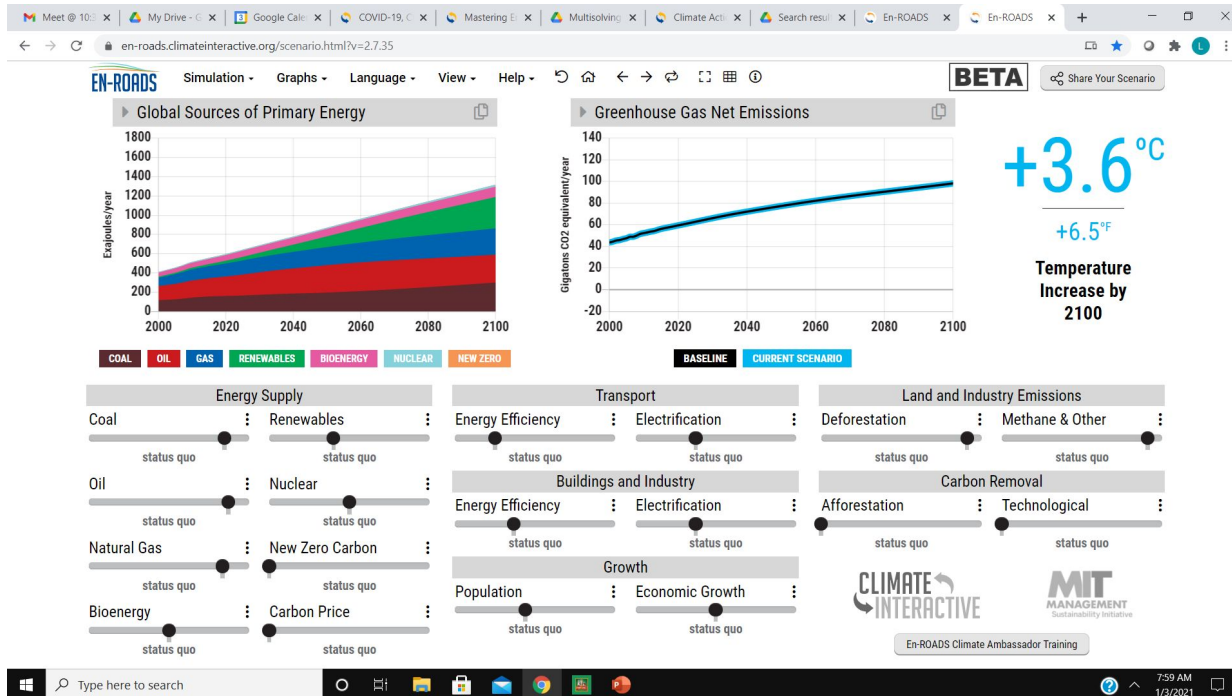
Meet @ 10: | My Drive - | Google Cale | COVID-19, | Mastering E | Multisolving | Climate Acti | Search resul | En-ROADS | En-ROADS

en-roads.climateinteractive.org/scenario.html?v=2.7.35

EN-ROADS Simulation Graphs Language View Help

BETA

Share Your Scenario

Global Sources of Primary Energy

Exajoules/year

1800
1600
1400
1200
1000
800
600
400
200
0
2000 2020 2040 2060 2080 2100

COAL OIL GAS RENEWABLES BIOENERGY NUCLEAR NEW ZERO

Greenhouse Gas Net Emissions

Gigatons CO2 equivalent/year

140
120
100
80
60
40
20
0
-20
2000 2020 2040 2060 2080 2100

BASELINE CURRENT SCENARIO

+3.6°C

+6.5°F

Temperature Increase by 2100

Energy Supply

Coal
status quo

Renewables
status quo

Oil
status quo

Nuclear
status quo

Natural Gas
status quo

New Zero Carbon
status quo

Bioenergy
status quo

Carbon Price
status quo

Transport

Energy Efficiency
status quo

Electrification
status quo

Buildings and Industry

Energy Efficiency
status quo

Electrification
status quo

Growth

Population
status quo

Economic Growth
status quo

Land and Industry Emissions

Deforestation
status quo

Methane & Other
status quo

Carbon Removal

Afforestation
status quo

Technological
status quo

CLIMATE INTERACTIVE

MIT MANAGEMENT Sustainability Initiative

En-ROADS Climate Ambassador Training

Type here to search

7:59 AM
1/3/2021